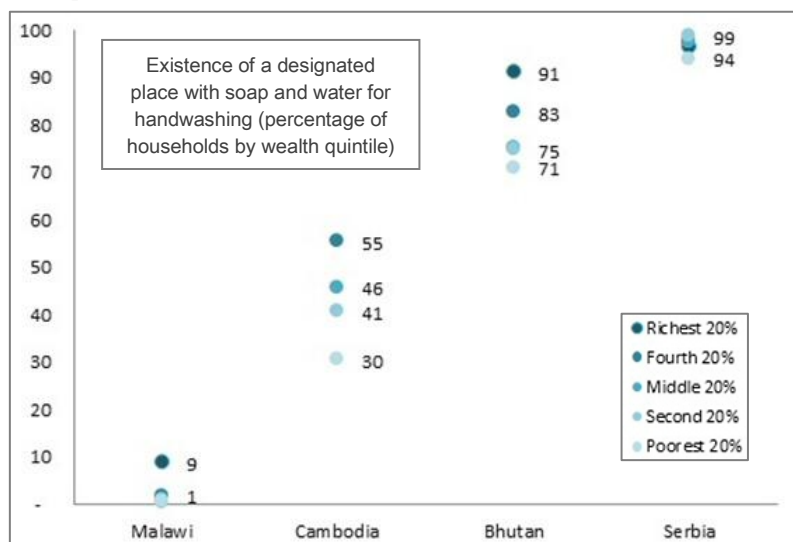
100
90
80
70
60
50
40
30
20
10
-

Existence of a designated place with soap and water for handwashing (percentage of households by wealth quintile)

9
1
55
46
41
30
91
83
75
71
99
94

Richest 20%
Fourth 20%
Middle 20%
Second 20%
Poorest 20%

Malawi
Cambodia
Bhutan
Serbia